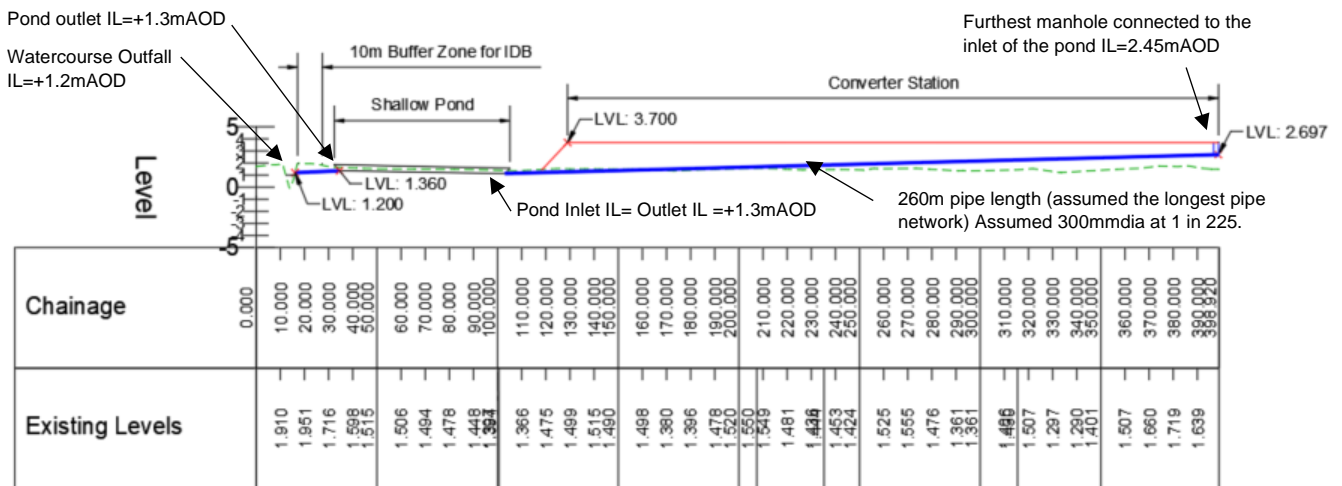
Pond outlet IL=+1.3mAOD

Watercourse Outfall IL=+1.2mAOD

10m Buffer Zone for IDB

Shallow Pond

Converter Station

Furthest manhole connected to the inlet of the pond IL=2.45mAOD

LVL: 3.700

LVL: 2.697

LVL: 1.360

LVL: 1.200

Pond Inlet IL= Outlet IL =+1.3mAOD

260m pipe length (assumed the longest pipe network) Assumed 300mmdia at 1 in 225.

Level

5

0

-5

Chainage

0.000 10.000 20.000 30.000 40.000 50.000 60.000 70.000 80.000 90.000 100.000 110.000 120.000 130.000 140.000 150.000 160.000 170.000 180.000 190.000 200.000 210.000 220.000 230.000 240.000 250.000 260.000 270.000 280.000 290.000 300.000 310.000 320.000 330.000 340.000 350.000 360.000 370.000 380.000 390.000 398.920

Existing Levels

1.910 1.951 1.716 1.598 1.515 1.506 1.494 1.478 1.448 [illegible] 1.366 1.475 1.499 1.515 1.490 1.498 1.380 1.396 1.478 1.520 1.550 1.549 1.481 1.436 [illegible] 1.453 1.424 1.525 1.555 1.476 1.361 1.361 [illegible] 1.507 1.297 1.290 1.401 1.507 1.660 1.719 1.639